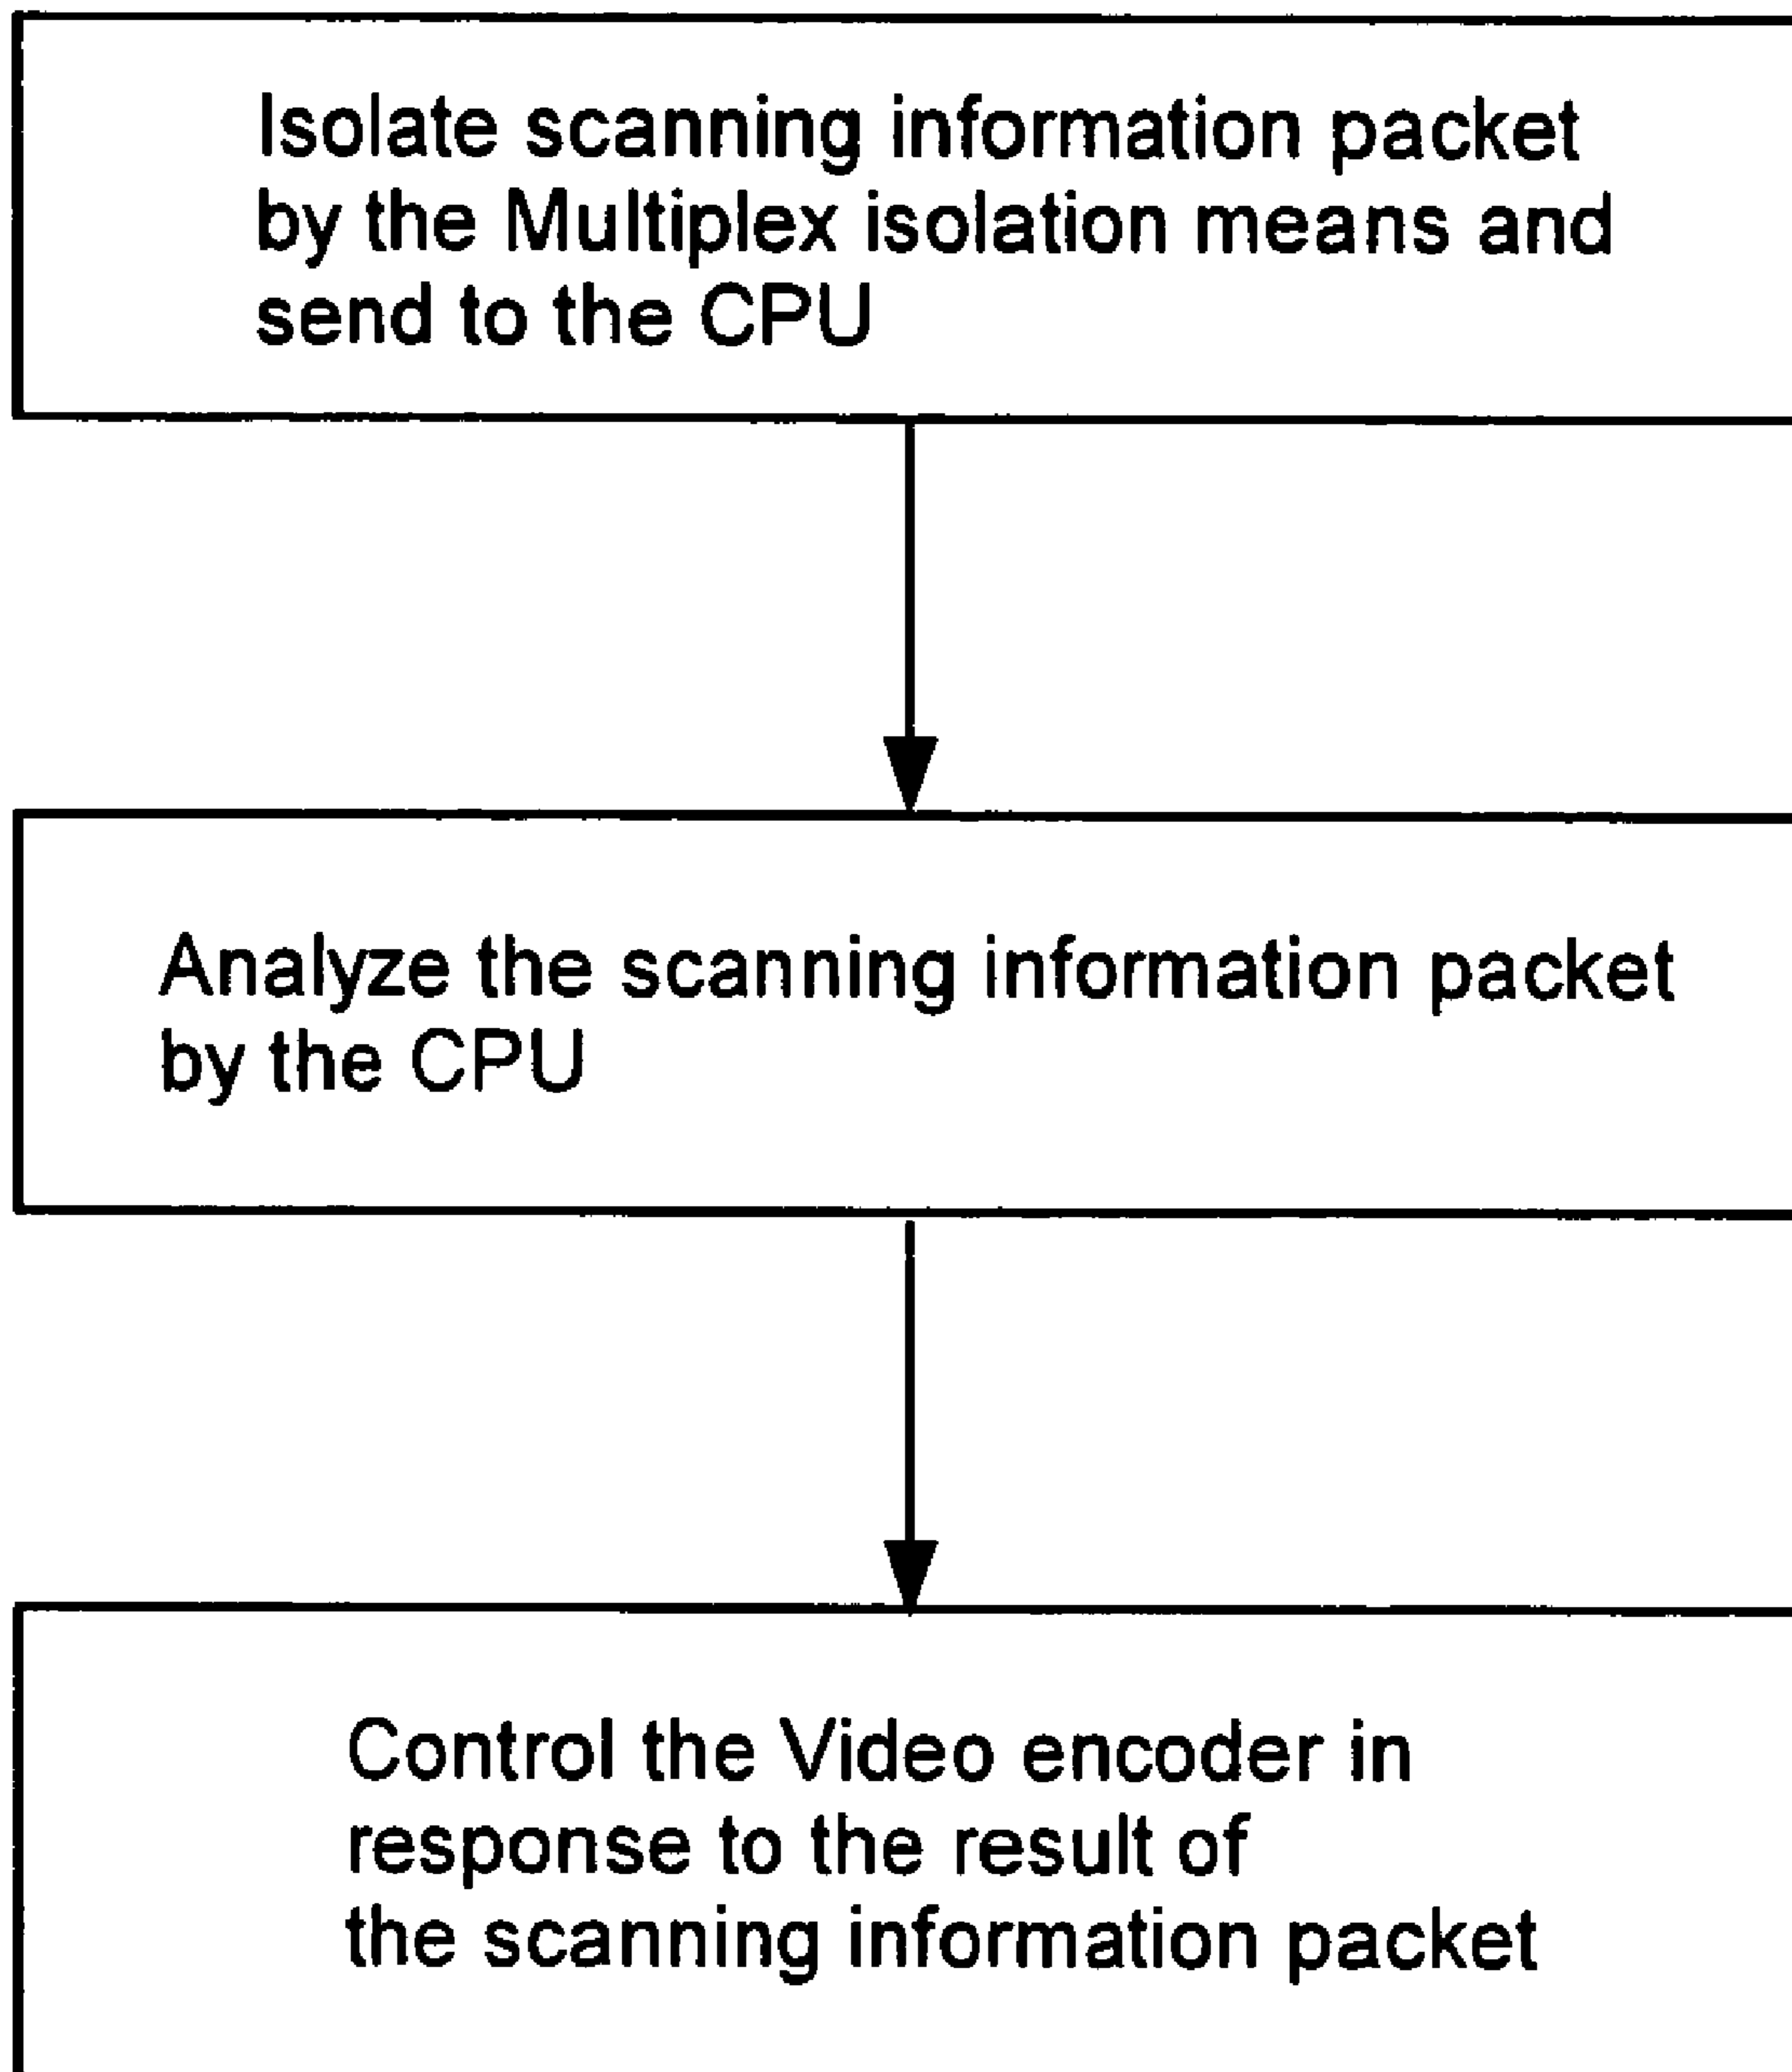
Isolate scanning information packet by the Multiplex isolation means and send to the CPU

Analyze the scanning information packet by the CPU

Control the Video encoder in response to the result of the scanning information packet